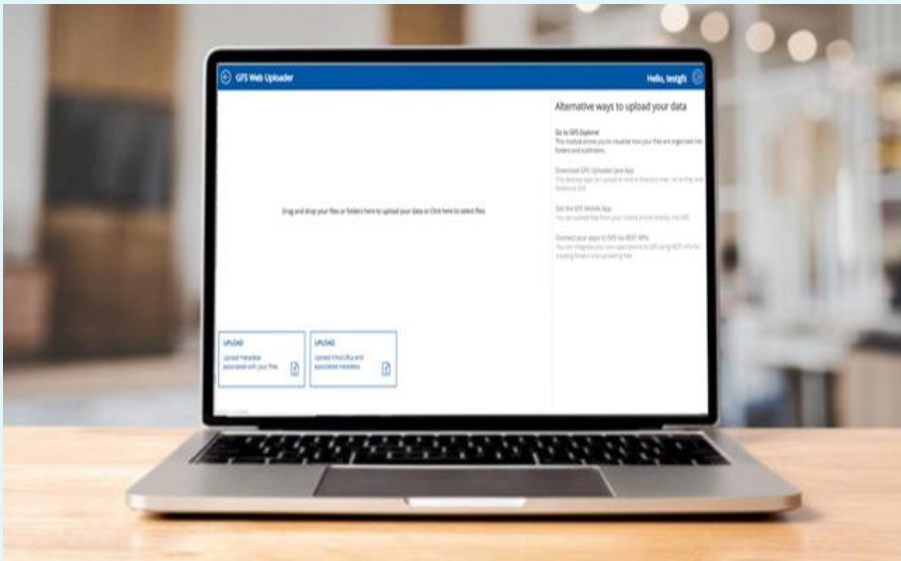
GFS Web Uploader

Hello, testgfs

Drag and drop your files or folders here to upload your data or Click here to select files.

UPLOAD
Upload metadata associated with your files

UPLOAD
Upload Ilmd URLs and associated metadata

Alternative ways to upload your data

Go to GFS Explorer
This module allows you to visualize how your files are organized into folders and subfolders.

Download GFS Uploader Java App
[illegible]

Get the GFS Mobile App
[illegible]

Connect your apps to GFS via REST APIs
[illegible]